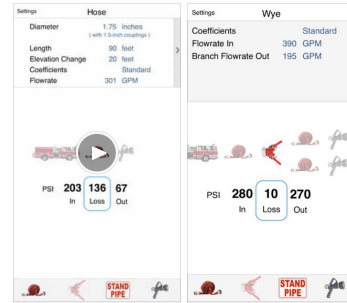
Settings Hose

Diameter 1.75 inches
( with 1.5-inch couplings )

Length 90 feet
Elevation Change 20 feet
Coefficients Standard
Flowrate 301 GPM

PSI 203 136 67
In Loss Out

STAND PIPE

Settings Wye

Coefficients Standard
Flowrate In 390 GPM
Branch Flowrate Out 195 GPM

PSI 280 10 270
In Loss Out

STAND PIPE